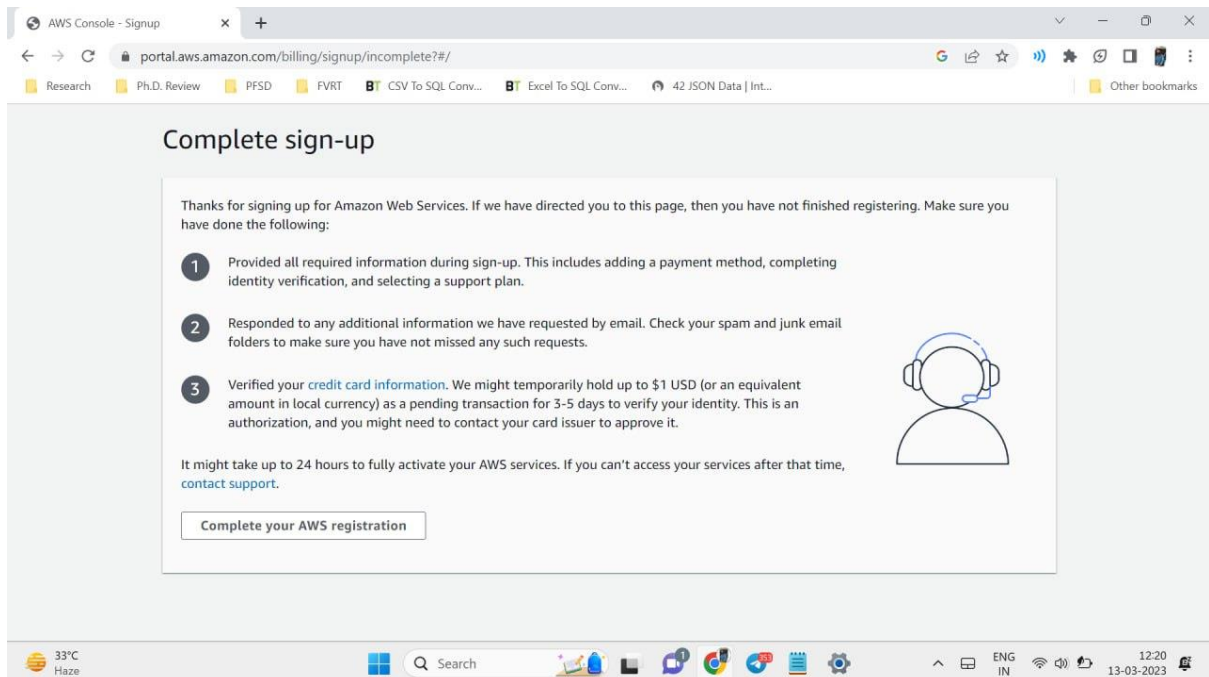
AWS Console - Signup ×

portal.aws.amazon.com/billing/signup/incomplete?#/

Research Ph.D. Review PFSD FVRT CSV To SQL Conv... Excel To SQL Conv... 42 JSON Data | Int... Other bookmarks

Complete sign-up

Thanks for signing up for Amazon Web Services. If we have directed you to this page, then you have not finished registering. Make sure you have done the following:

1 Provided all required information during sign-up. This includes adding a payment method, completing identity verification, and selecting a support plan.

2 Responded to any additional information we have requested by email. Check your spam and junk email folders to make sure you have not missed any such requests.

3 Verified your credit card information. We might temporarily hold up to $1 USD (or an equivalent amount in local currency) as a pending transaction for 3-5 days to verify your identity. This is an authorization, and you might need to contact your card issuer to approve it.

It might take up to 24 hours to fully activate your AWS services. If you can't access your services after that time, contact support.

Complete your AWS registration

33°C Haze

Search

ENG IN

12:20 13-03-2023